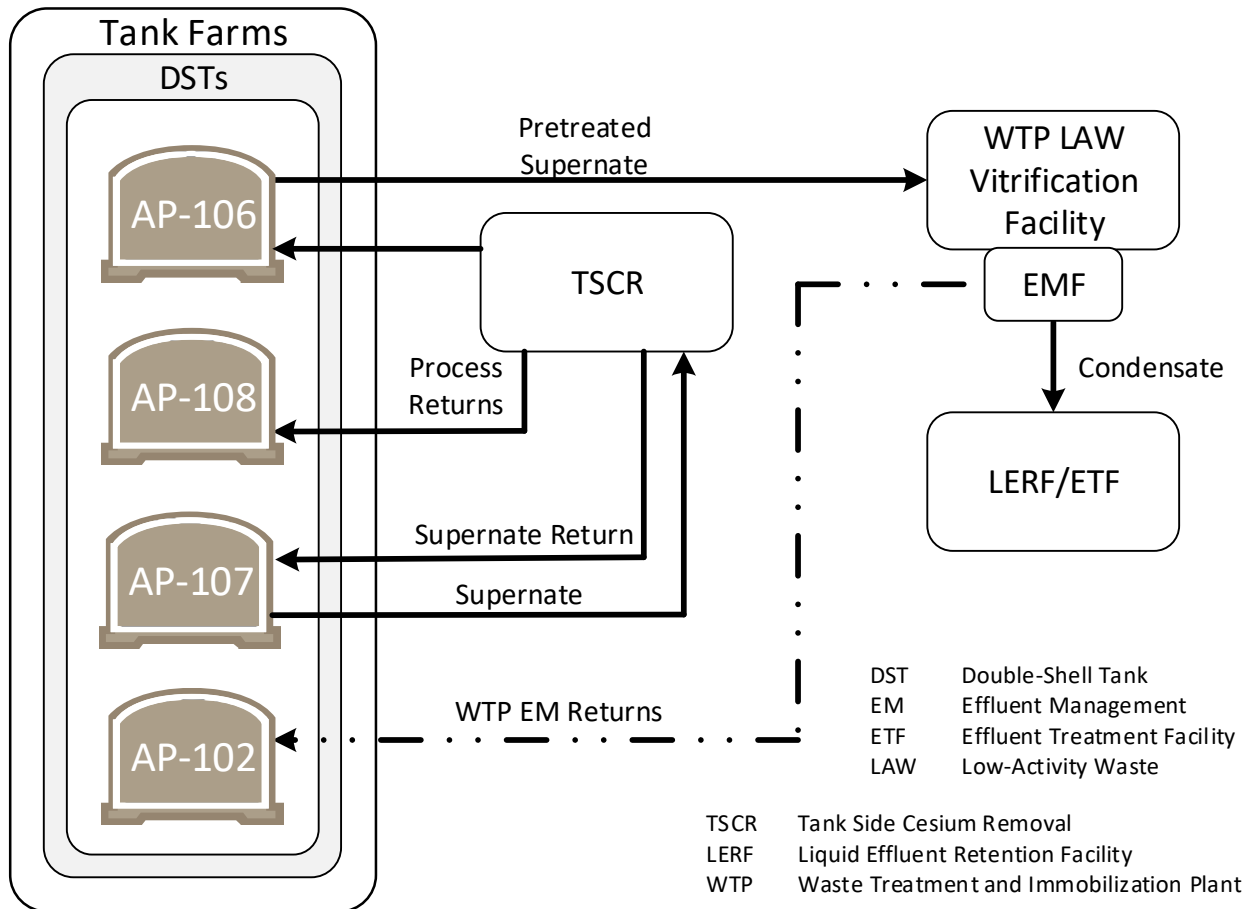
Tank Farms

DSTs

AP-106

AP-108

AP-107

AP-102

Pretreated Supernate

WTP LAW Vitrification Facility

TSCR

EMF

Process Returns

Condensate

LERF/ETF

Supernate Return

Supernate

WTP EM Returns

| | |
|---|---|
| DST | Double-Shell Tank |
| EM | Effluent Management |
| ETF | Effluent Treatment Facility |
| LAW | Low-Activity Waste |

| | |
|---|---|
| TSCR | Tank Side Cesium Removal |
| LERF | Liquid Effluent Retention Facility |
| WTP | Waste Treatment and Immobilization Plant |